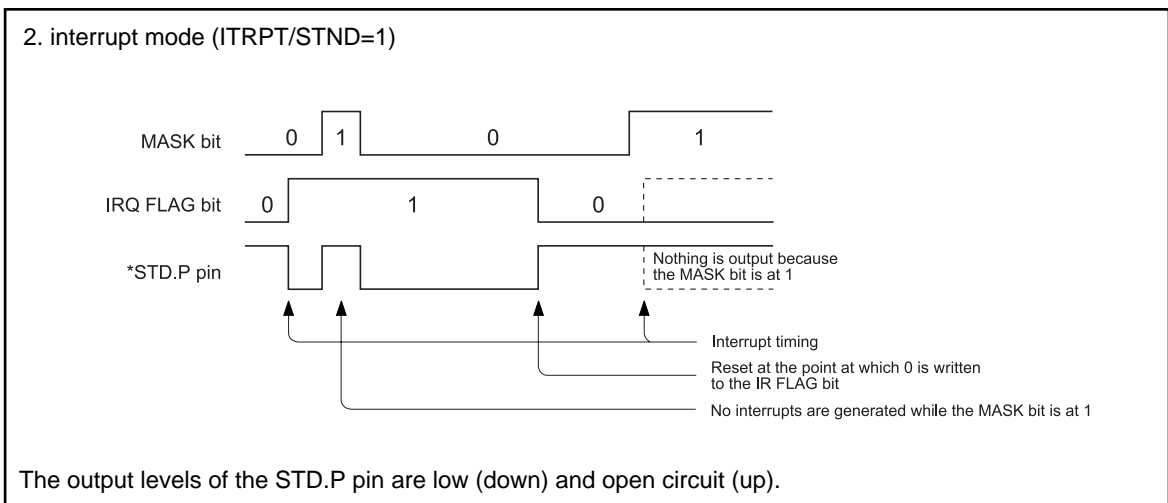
2. interrupt mode (ITRPT/STND=1)

MASK bit 0 1 0 1

IRQ FLAG bit 0 1 0

*STD.P pin

Nothing is output because the MASK bit is at 1

Interrupt timing

Reset at the point at which 0 is written to the IR FLAG bit

No interrupts are generated while the MASK bit is at 1

The output levels of the STD.P pin are low (down) and open circuit (up).